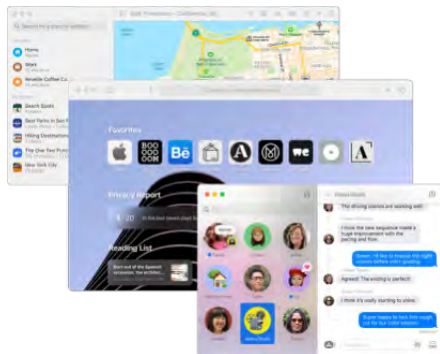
Search for a place or address

Home

Work

Favorites

Privacy Report

20

Reading List

The driving scenes are working well.

I took the new sequence made a huge improvement with the pacing and flow.

Agreed. The ending's perfect!

I'm just starting to look for the right colors before color grading.

Sure, I'll send the color sessions.